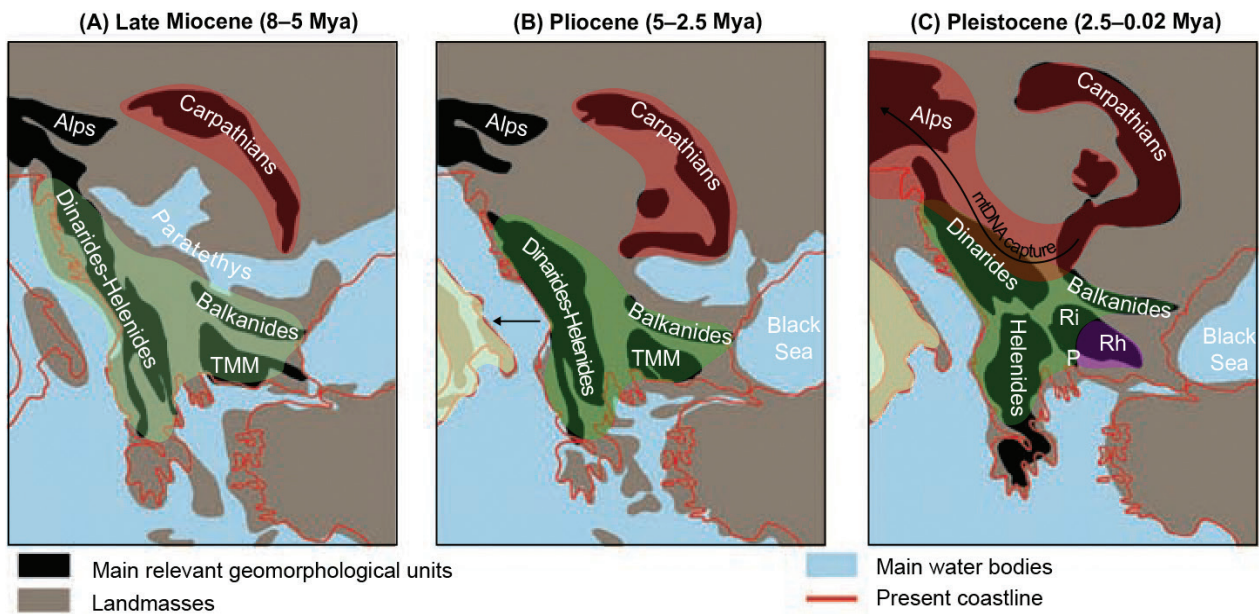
(A) Late Miocene (8–5 Mya)

Alps
Carpathians
Paratethys
Dinarides-Helenides
Balkanides
TMM

(B) Pliocene (5–2.5 Mya)

Alps
Carpathians
Dinarides-Helenides
Balkanides
TMM
Black Sea

(C) Pleistocene (2.5–0.02 Mya)

Alps
Carpathians
mtDNA capture
Dinarides
Balkanides
Helenides
Ri
Rh
P
Black Sea

Main relevant geomorphological units
Landmasses
Main water bodies
Present coastline